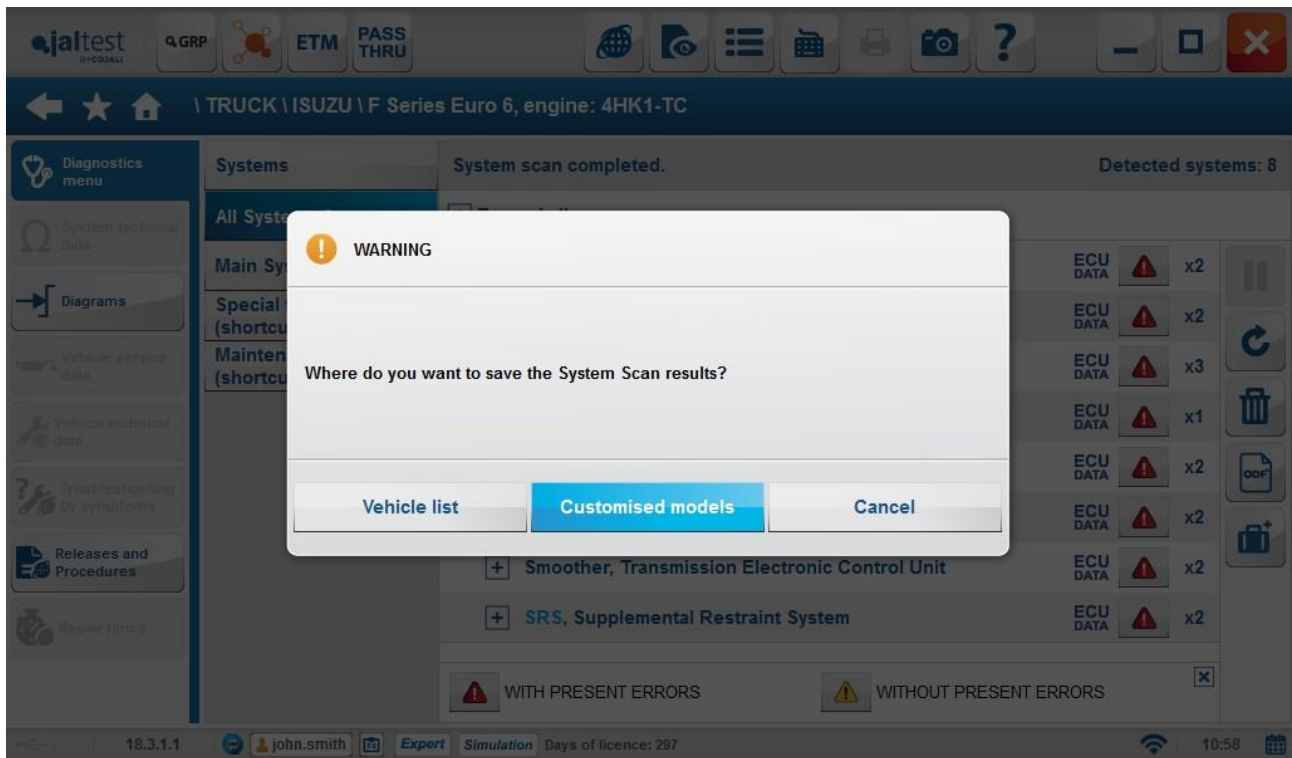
jaltest BY COJALI

GRP

ETM

PASS THRU

\ TRUCK \ ISUZU \ F Series Euro 6, engine: 4HK1-TC

Diagnostics menu

System technical data

Diagrams

Vehicle service data

Vehicle technical data

Troubleshooting by symptoms

Releases and Procedures

Repair times

Systems

All Syste

Main Sy

Special (shortcu

Mainten (shortcu

System scan completed.

Detected systems: 8

WARNING

Where do you want to save the System Scan results?

Vehicle list

Customised models

Cancel

ECU DATA x2

ECU DATA x2

ECU DATA x3

ECU DATA x1

ECU DATA x2

ECU DATA x2

+ Smoother, Transmission Electronic Control Unit

ECU DATA x2

+ SRS, Supplemental Restraint System

ECU DATA x2

WITH PRESENT ERRORS

WITHOUT PRESENT ERRORS

18.3.1.1

john.smith

Expert

Simulation

Days of licence: 297

10:58